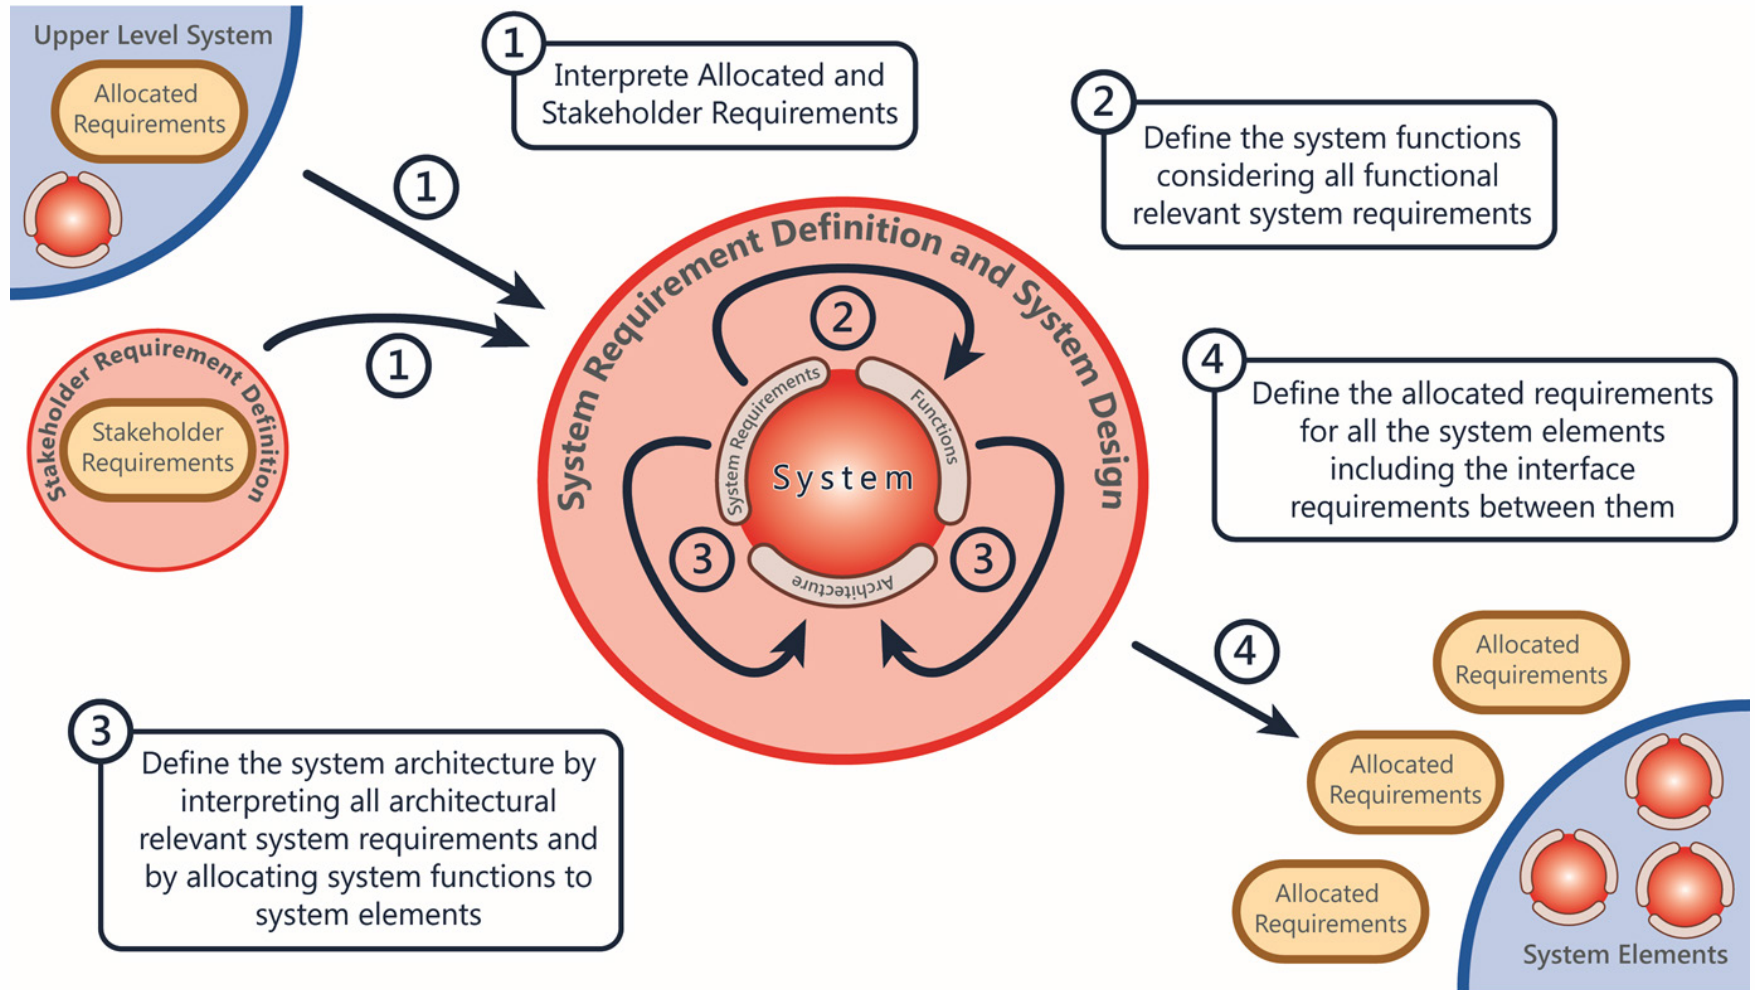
Upper Level System

Allocated Requirements

1
Interprete Allocated and Stakeholder Requirements

2
Define the system functions considering all functional relevant system requirements

1

1

Stakeholder Requirement Definition

Stakeholder Requirements

System Requirement Definition and System Design

2

System Requirements

Functions

System

Architecture

3

3

4
Define the allocated requirements for all the system elements including the interface requirements between them

4

Allocated Requirements

Allocated Requirements

Allocated Requirements

3
Define the system architecture by interpreting all architectural relevant system requirements and by allocating system functions to system elements

System Elements